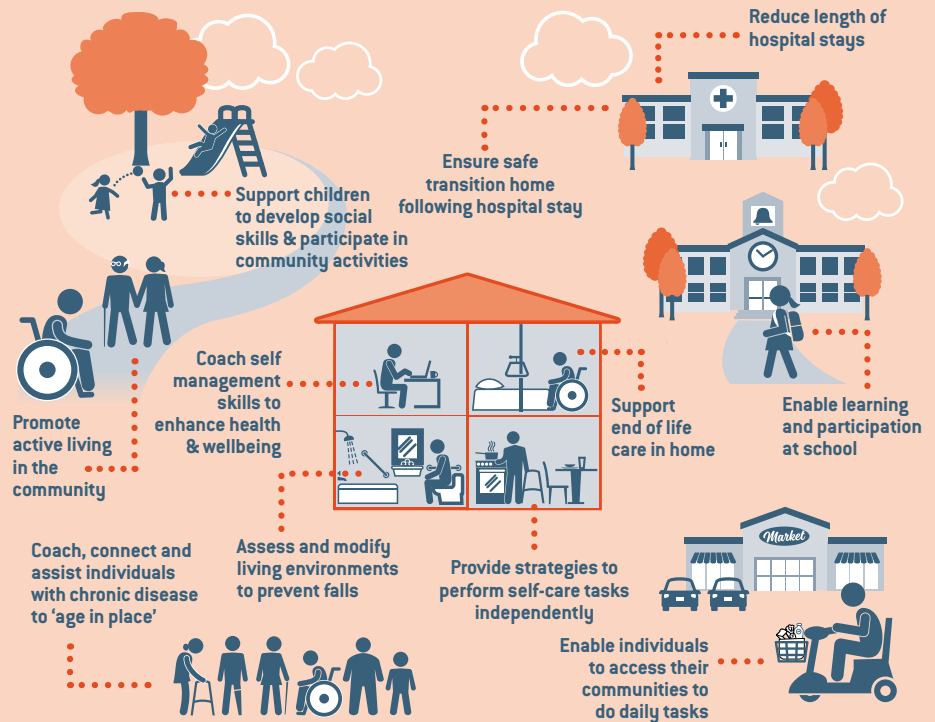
Reduce length of hospital stays

Ensure safe transition home following hospital stay

Support children to develop social skills & participate in community activities

Coach self management skills to enhance health & wellbeing

Support end of life care in home

Enable learning and participation at school

Promote active living in the community

Coach, connect and assist individuals with chronic disease to 'age in place'

Assess and modify living environments to prevent falls

Provide strategies to perform self-care tasks independently

Market

Enable individuals to access their communities to do daily tasks